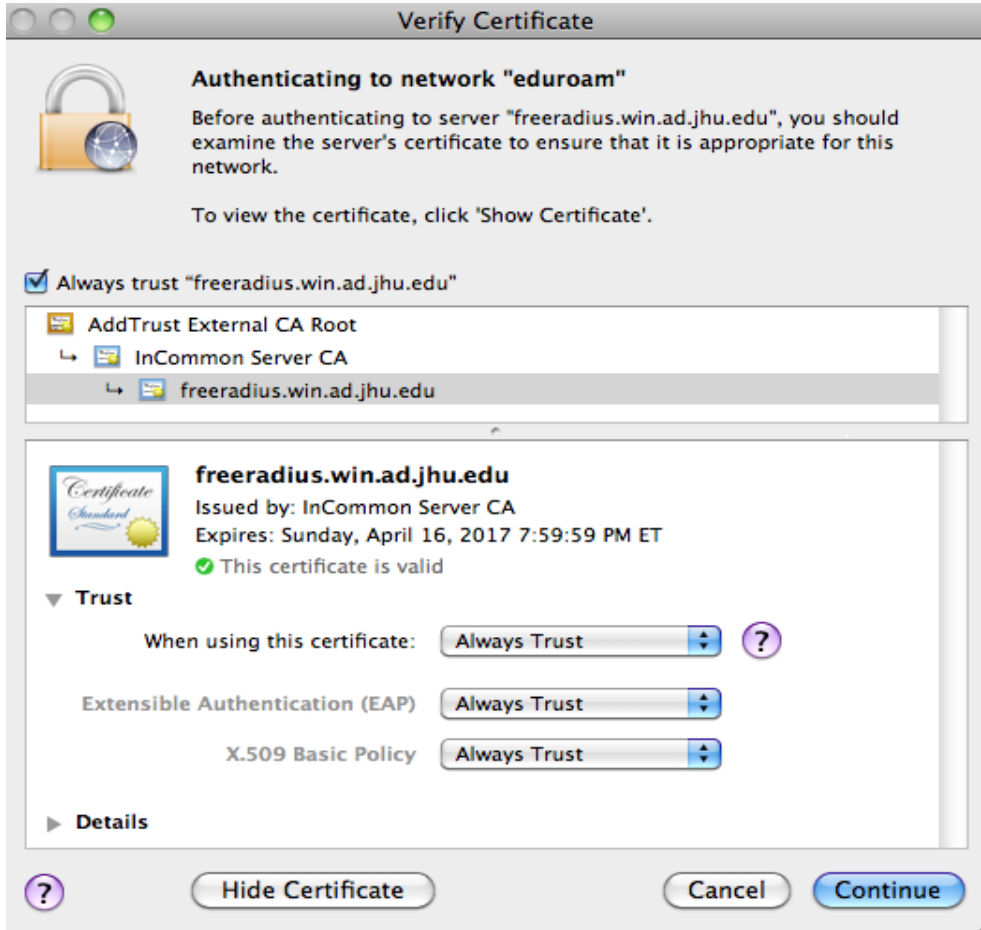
Verify Certificate

Authenticating to network "eduroam"

Before authenticating to server "freeradius.win.ad.jhu.edu", you should examine the server's certificate to ensure that it is appropriate for this network.

To view the certificate, click 'Show Certificate'.

Always trust "freeradius.win.ad.jhu.edu"

AddTrust External CA Root

InCommon Server CA

freeradius.win.ad.jhu.edu

Certificate Standard

freeradius.win.ad.jhu.edu

Issued by: InCommon Server CA

Expires: Sunday, April 16, 2017 7:59:59 PM ET

This certificate is valid

Trust

When using this certificate: Always Trust ?

Extensible Authentication (EAP) Always Trust

X.509 Basic Policy Always Trust

Details

?

Hide Certificate

Cancel

Continue